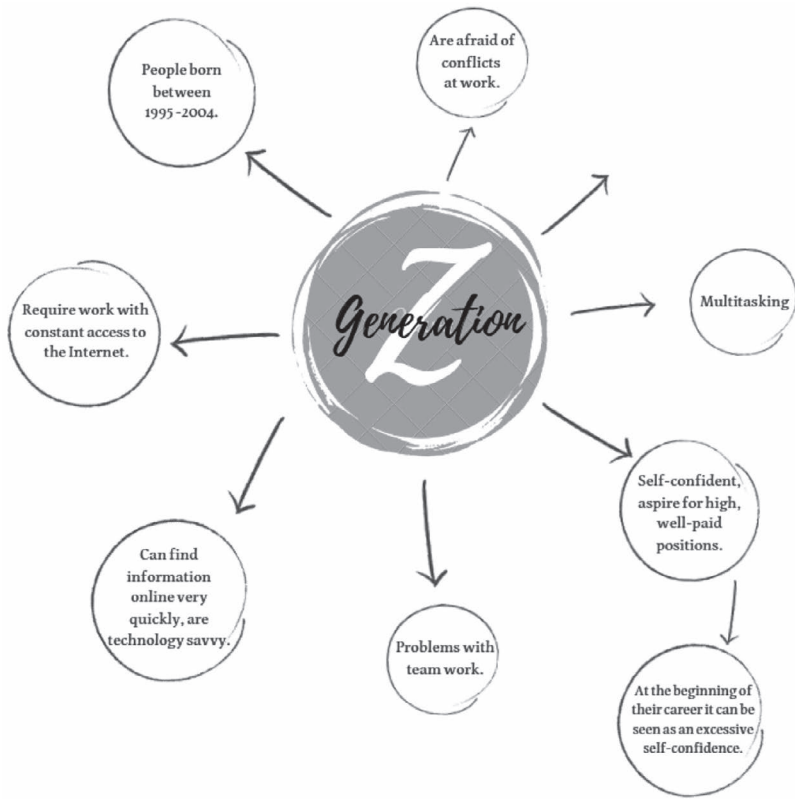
People born between 1995 -2004.

Are afraid of conflicts at work.

Z Generation

Require work with constant access to the Internet.

Multitasking

Self-confident, aspire for high, well-paid positions.

Can find information online very quickly, are technology savvy.

Problems with team work.

At the beginning of their career it can be seen as an excessive self-confidence.